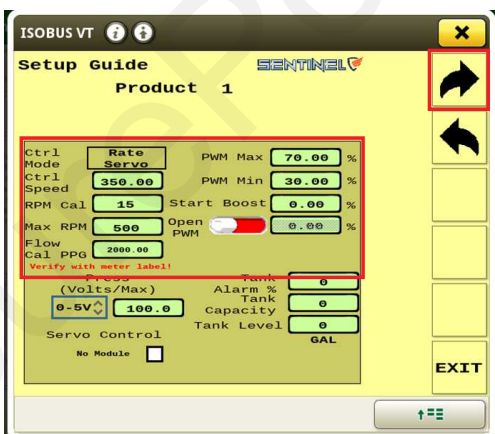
ISOBUS VT

Setup Guide

SENTINEL

Product 1

| Ctrl Mode | Rate Servo | PWM Max | 70.00 | % |
|---|---|---|---|---|
| Ctrl Speed | 350.00 | PWM Min | 30.00 | % |
| RPM Cal | 15 | Start Boost | 0.00 | % |
| Max RPM | 500 | Open PWM | 0.00 | % |
| Flow Cal PPG | 2000.00 | | | |

Verify with meter label!

Press (Volts/Max)

0-5V 100.0

Tank Alarm % 0

Tank Capacity 0

Tank Level 0

GAL

Servo Control

No Module

EXIT